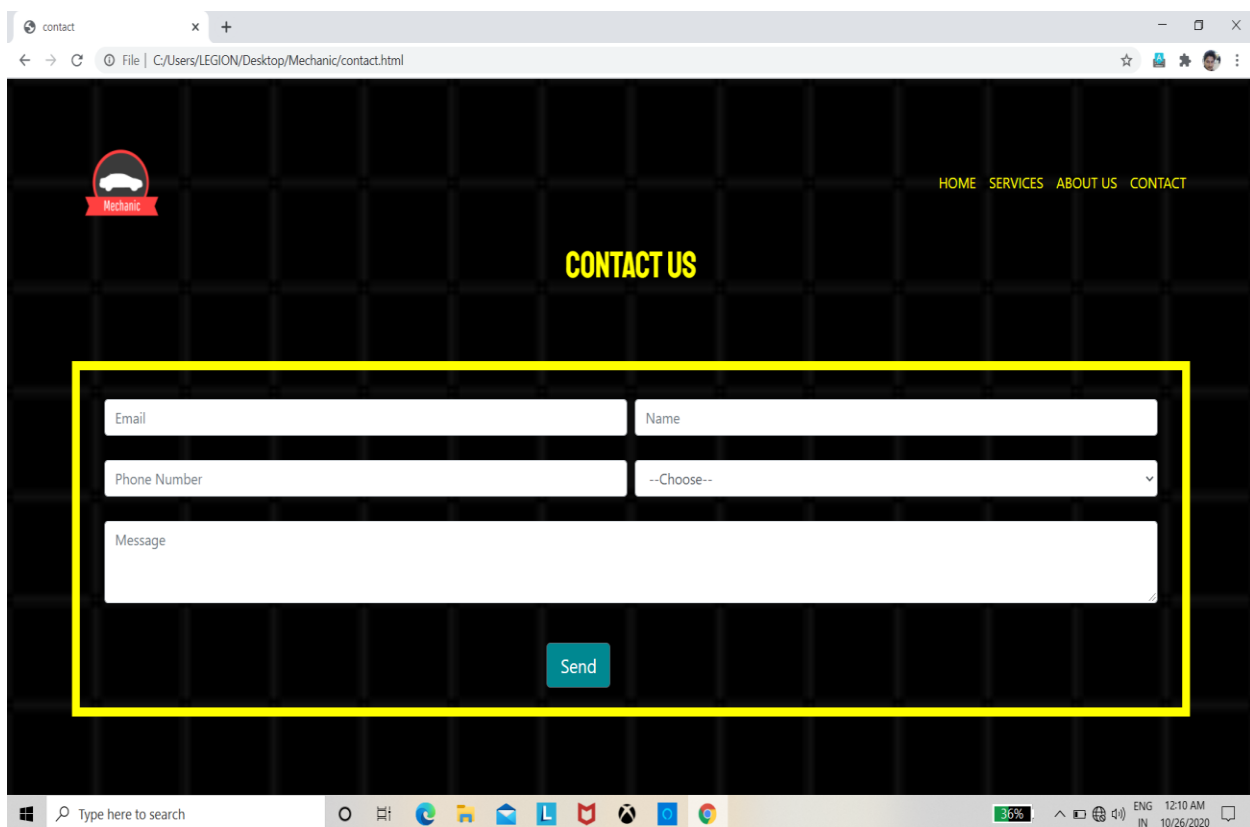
contact

File | C:/Users/LEGION/Desktop/Mechanic/contact.html

Mechanic

HOME SERVICES ABOUT US CONTACT

CONTACT US

Email

Name

Phone Number

--Choose--

Message

Send

Type here to search

36%

ENG IN

12:10 AM 10/26/2020